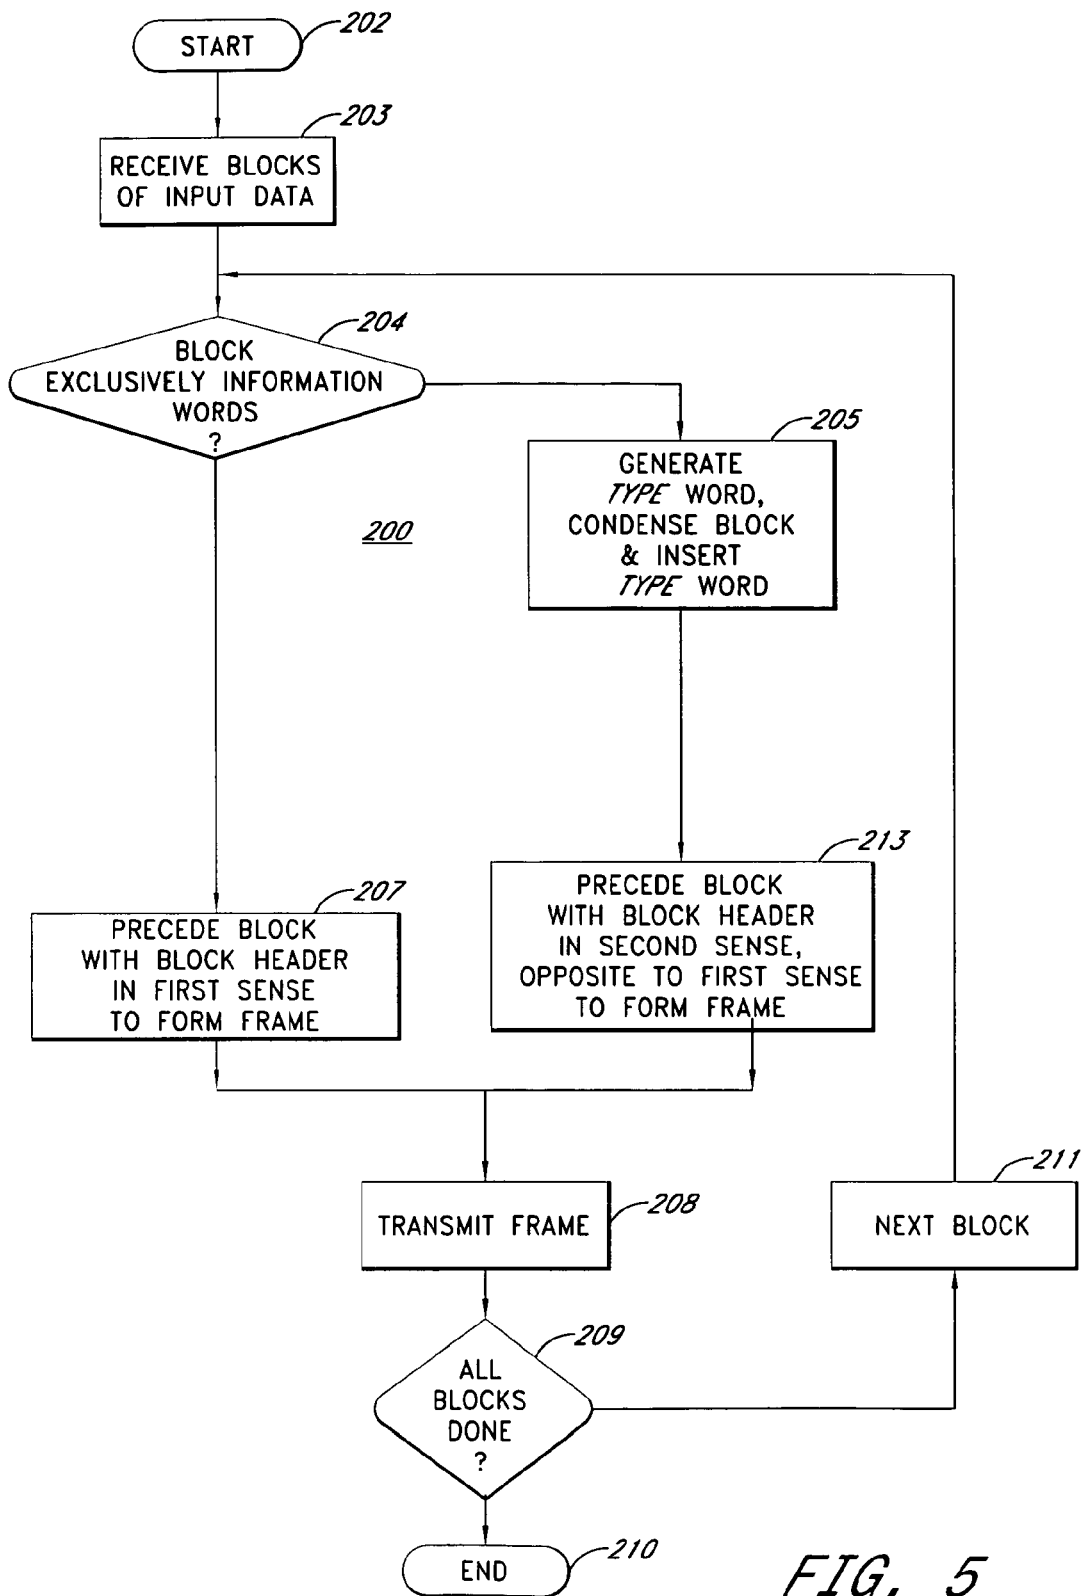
START 202

RECEIVE BLOCKS OF INPUT DATA 203

BLOCK EXCLUSIVELY INFORMATION WORDS ? 204

200

GENERATE *TYPE* WORD, CONDENSE BLOCK & INSERT *TYPE* WORD 205

PRECEDE BLOCK WITH BLOCK HEADER IN FIRST SENSE TO FORM FRAME 207

PRECEDE BLOCK WITH BLOCK HEADER IN SECOND SENSE, OPPOSITE TO FIRST SENSE TO FORM FRAME 213

TRANSMIT FRAME 208

NEXT BLOCK 211

ALL BLOCKS DONE ? 209

END 210

FIG. 5